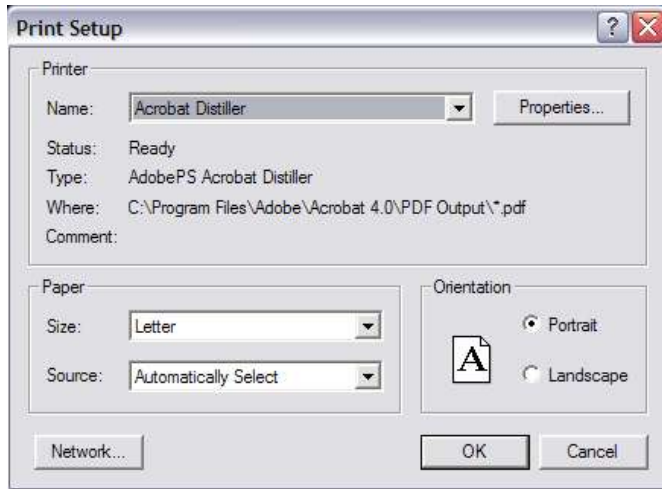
Print Setup

?

Printer

Name: Acrobat Distiller

Properties...

Status: Ready

Type: AdobePS Acrobat Distiller

Where: C:\Program Files\Adobe\Acrobat 4.0\PDF Output\*.pdf

Comment:

Paper

Size: Letter

Source: Automatically Select

Orientation

A

Portrait

Landscape

Network...

OK

Cancel